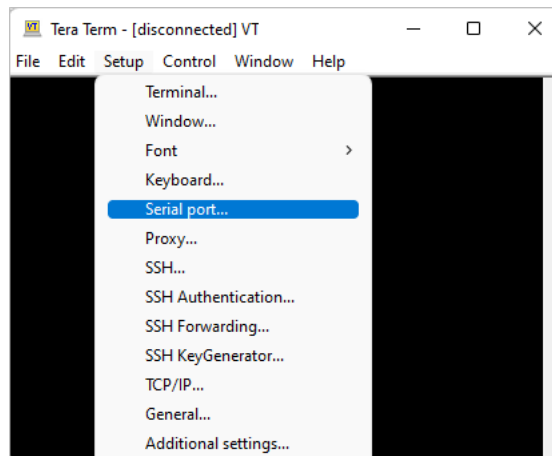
VT Tera Term - [disconnected] VT

File Edit Setup Control Window Help

Terminal...
Window...
Font
Keyboard...
Serial port...
Proxy...
SSH...
SSH Authentication...
SSH Forwarding...
SSH KeyGenerator...
TCP/IP...
General...
Additional settings...